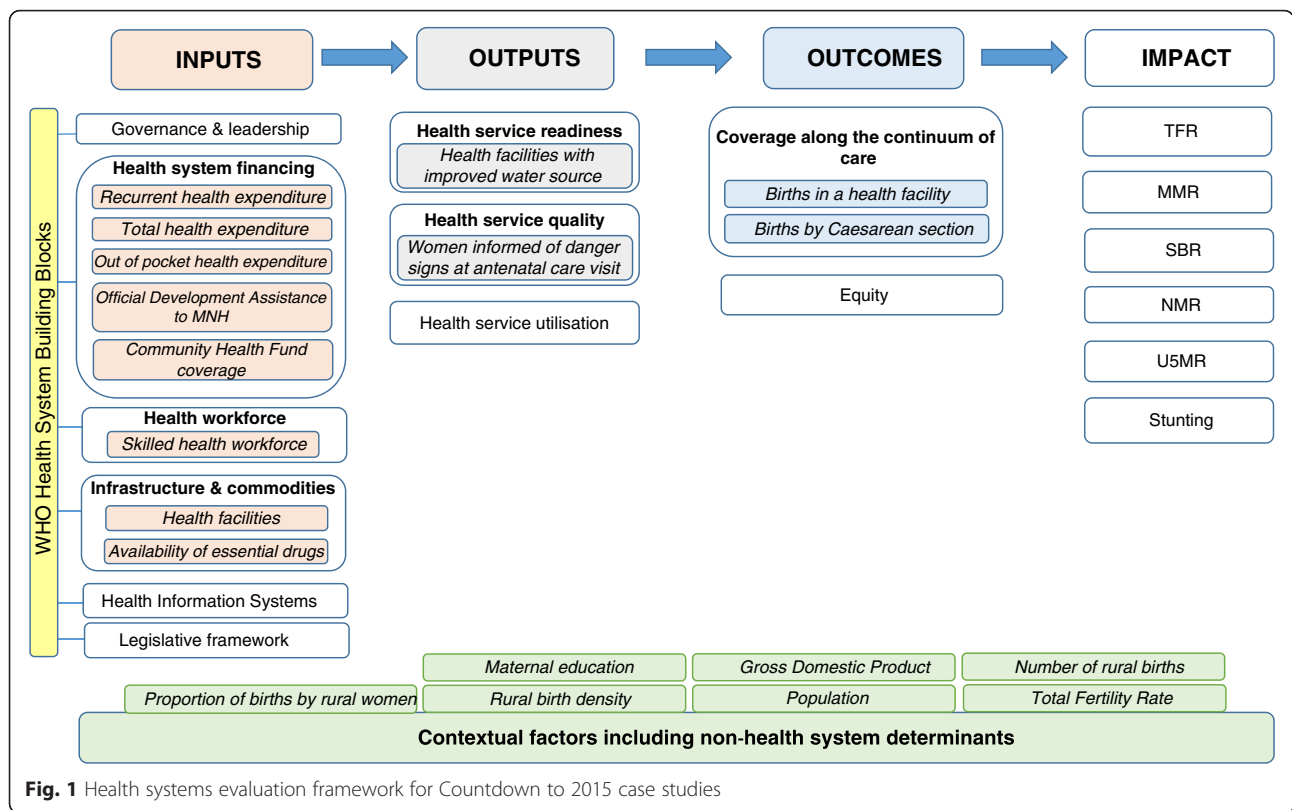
INPUTS

OUTPUTS

OUTCOMES

IMPACT

WHO Health System Building Blocks

Governance & leadership

Health system financing

Recurrent health expenditure

Total health expenditure

Out of pocket health expenditure

Official Development Assistance to MNH

Community Health Fund coverage

Health workforce

Skilled health workforce

Infrastructure & commodities

Health facilities

Availability of essential drugs

Health Information Systems

Legislative framework

Health service readiness

Health facilities with improved water source

Health service quality

Women informed of danger signs at antenatal care visit

Health service utilisation

Coverage along the continuum of care

Births in a health facility

Births by Caesarean section

Equity

TFR

MMR

SBR

NMR

U5MR

Stunting

Maternal education

Gross Domestic Product

Number of rural births

Proportion of births by rural women

Rural birth density

Population

Total Fertility Rate

Contextual factors including non-health system determinants

Fig. 1 Health systems evaluation framework for Countdown to 2015 case studies